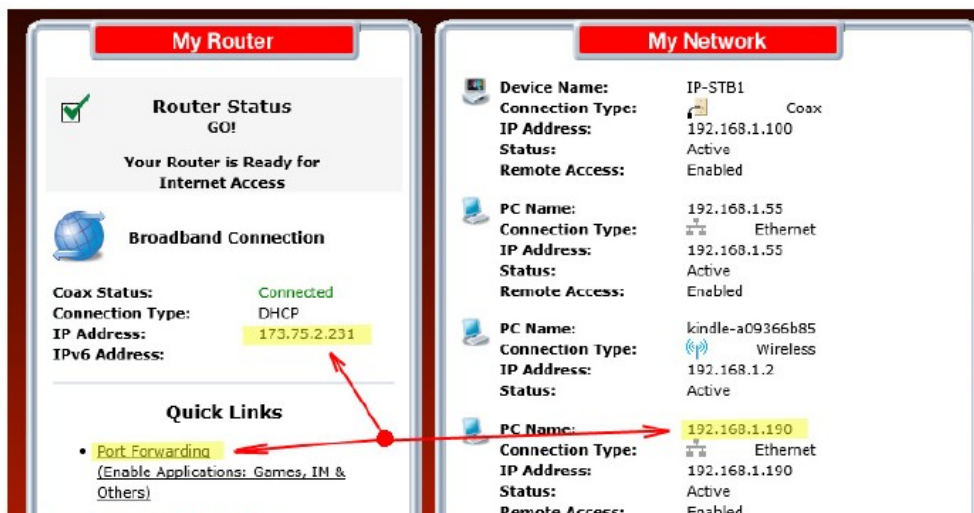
My Router

Router Status
GO!

Your Router is Ready for Internet Access

Broadband Connection

| | |
|---|---|
| Coax Status: | Connected |
| Connection Type: | DHCP |
| IP Address: | 173.75.2.231 |
| IPv6 Address: | |

Quick Links

• Port Forwarding (Enable Applications: Games, IM & Others)

My Network

| | |
|---|---|
| Device Name: | IP-STB1 |
| Connection Type: | Coax |
| IP Address: | 192.168.1.100 |
| Status: | Active |
| Remote Access: | Enabled |

| | |
|---|---|
| PC Name: | 192.168.1.55 |
| Connection Type: | Ethernet |
| IP Address: | 192.168.1.55 |
| Status: | Active |
| Remote Access: | Enabled |

| | |
|---|---|
| PC Name: | kindle-a09366b85 |
| Connection Type: | Wireless |
| IP Address: | 192.168.1.2 |
| Status: | Active |

| | |
|---|---|
| PC Name: | 192.168.1.190 |
| Connection Type: | Ethernet |
| IP Address: | 192.168.1.190 |
| Status: | Active |
| Remote Access: | Enabled |